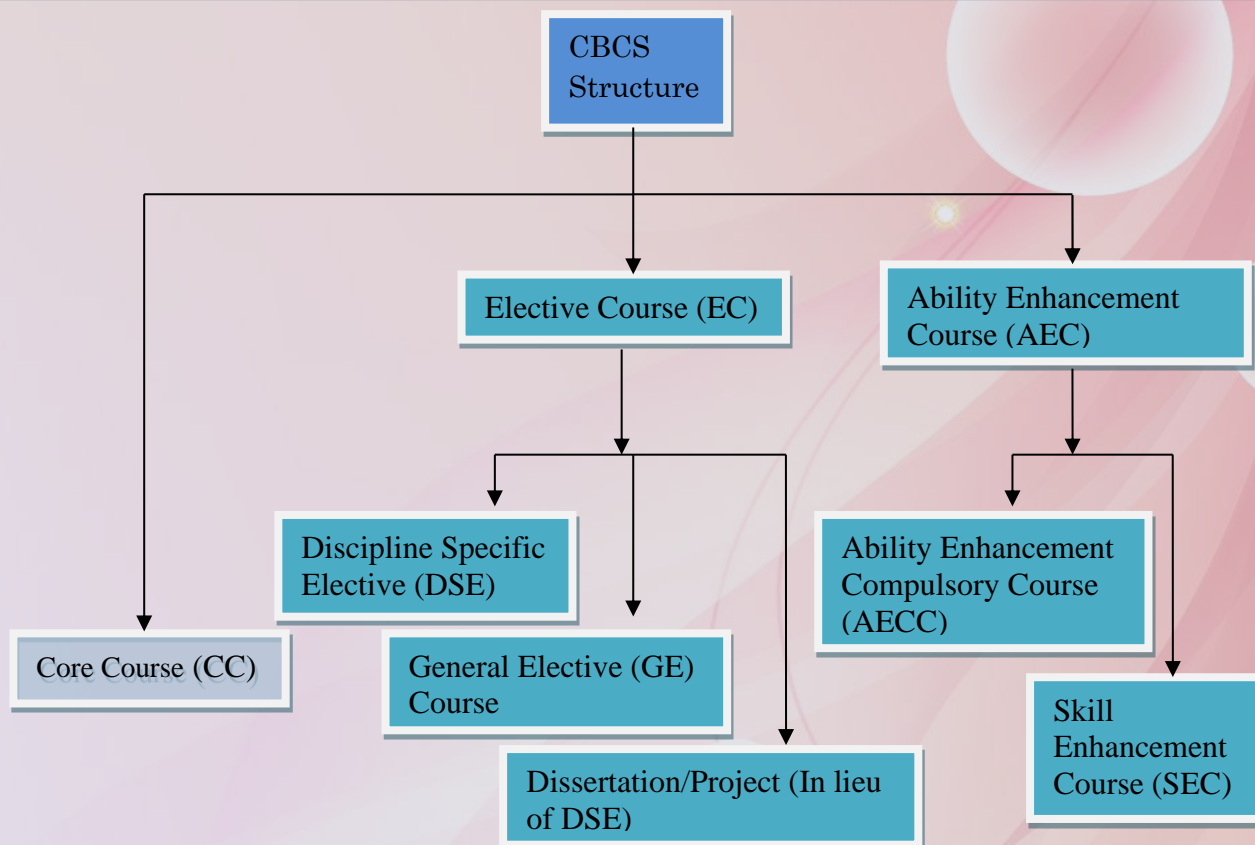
CBCS Structure

Core Course (CC)

Elective Course (EC)

Discipline Specific Elective (DSE)

General Elective (GE) Course

Dissertation/Project (In lieu of DSE)

Ability Enhancement Course (AEC)

Ability Enhancement Compulsory Course (AECC)

Skill Enhancement Course (SEC)